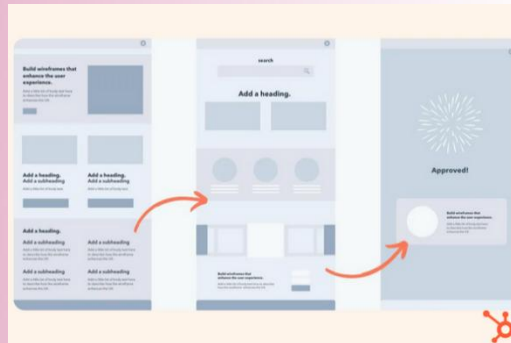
Build wireframes that enhance the user experience.

Add a heading.
Add a subheading

Add a heading.
Add a subheading

Add a heading.
Add a subheading

Add a subheading

Add a subheading

Add a subheading

search

Add a heading.

Build wireframes that enhance the user experience.

Approved!

Build wireframes that enhance the user experience.